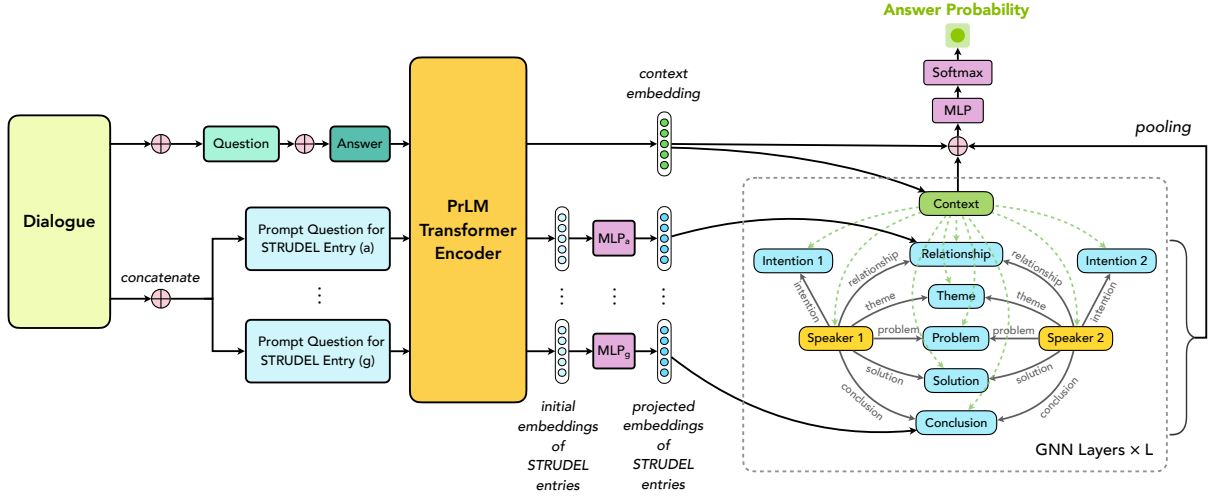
Answer Probability

Softmax

MLP

pooling

context embedding

Dialogue

Question

Answer

concatenate

Prompt Question for STRUDEL Entry (a)

⋮

Prompt Question for STRUDEL Entry (g)

PrLM Transformer Encoder

$MLP_a$

$MLP_g$

initial embeddings of STRUDEL entries

projected embeddings of STRUDEL entries

Context

Intention 1

Relationship

Intention 2

relationship

relationship

Theme

theme

theme

intention

intention

Speaker 1

problem

Problem

problem

Speaker 2

solution

Solution

solution

conclusion

Conclusion

conclusion

GNN Layers × L